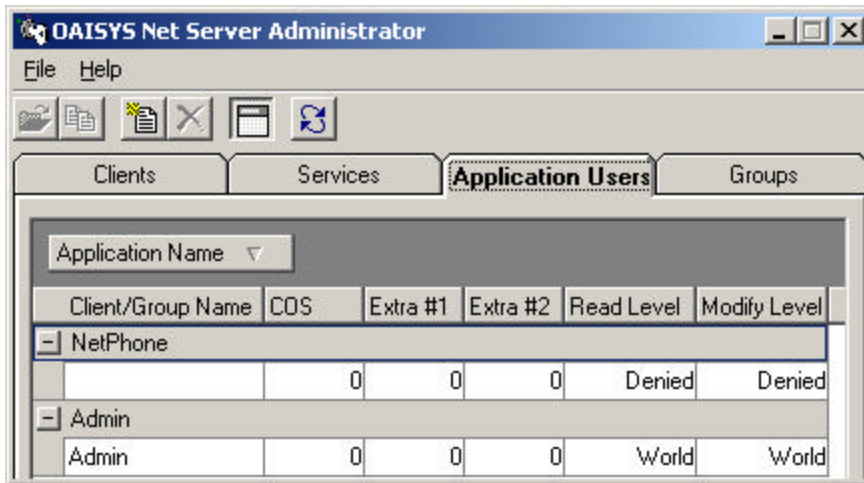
OAISYS Net Server Administrator

File Help

Clients | Services | Application Users | Groups

Application Name

| Client/Group Name | COS | Extra #1 | Extra #2 | Read Level | Modify Level |
|---|---|---|---|---|---|
| NetPhone | | | | | |
| | 0 | 0 | 0 | Denied | Denied |
| Admin | | | | | |
| Admin | 0 | 0 | 0 | World | World |